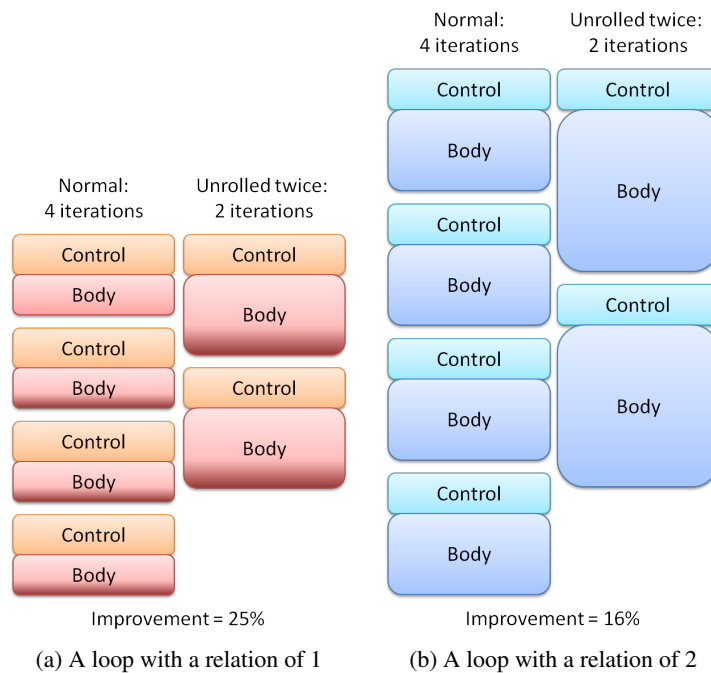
Normal:
4 iterations

Unrolled twice:
2 iterations

Control
Body
Control
Body
Control
Body
Control
Body

Control
Body
Control
Body

Improvement = 25%

(a) A loop with a relation of 1

Normal:
4 iterations

Unrolled twice:
2 iterations

Control
Body
Control
Body
Control
Body
Control
Body

Control
Body
Control
Body

Improvement = 16%

(b) A loop with a relation of 2